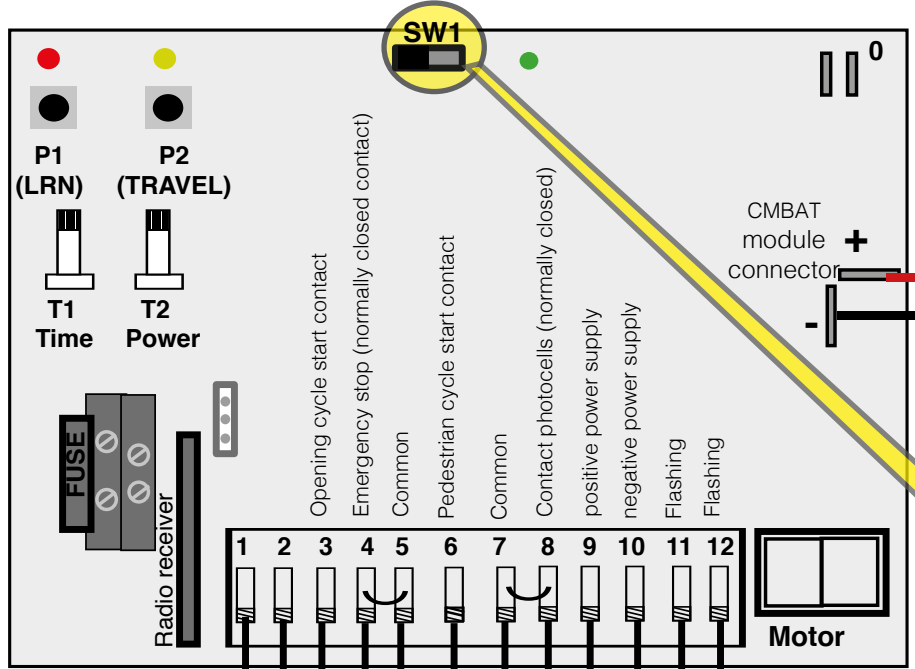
SW1

0

P1
(LRN)

P2
(TRAVEL)

T1
Time

T2
Power

CMBAT
module
connector

+

-

FUSE

Radio receiver

Opening cycle start contact
Emergency stop (normally closed contact)
Common
Pedestrian cycle start contact
Common
Contact photocells (normally closed)
positive power supply
negative power supply
Flashing
Flashing

1 2 3 4 5 6 7 8 9 10 11 12

Motor